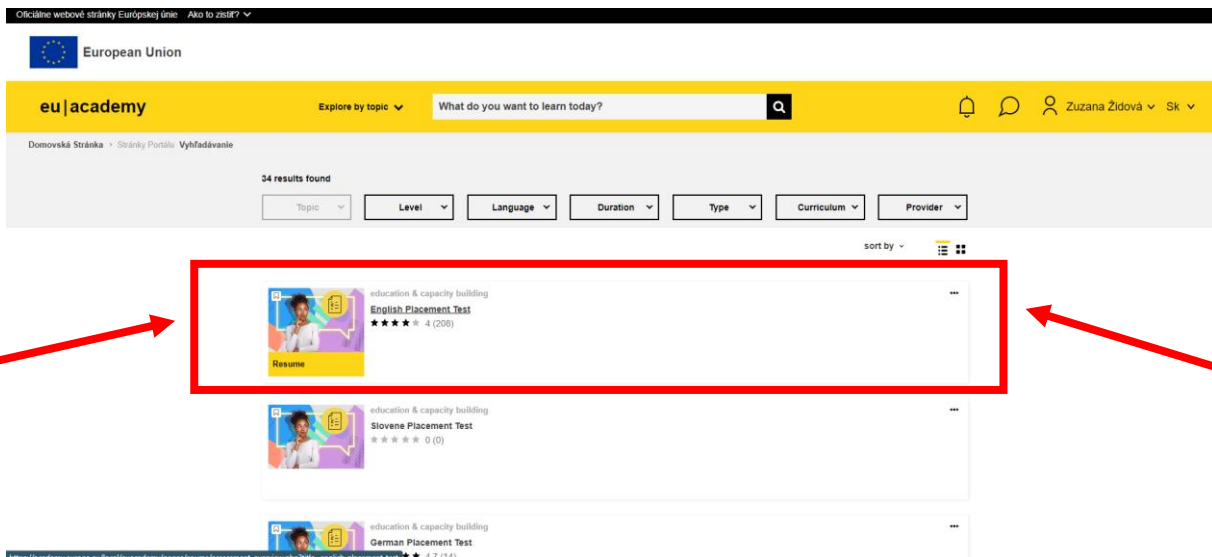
Oficiálne webové stránky Európskej únie Ako to zistiť?

European Union

eu|academy

Explore by topic

What do you want to learn today?

Zuzana Židová Sk

Domovská Stránka › Stránky Portálu Vyhľadávanie

34 results found

Topic | Level | Language | Duration | Type | Curriculum | Provider

sort by

education & capacity building
English Placement Test
4 (208)
Resume

education & capacity building
Slovene Placement Test
0 (0)

education & capacity building
German Placement Test
4.7 (14)